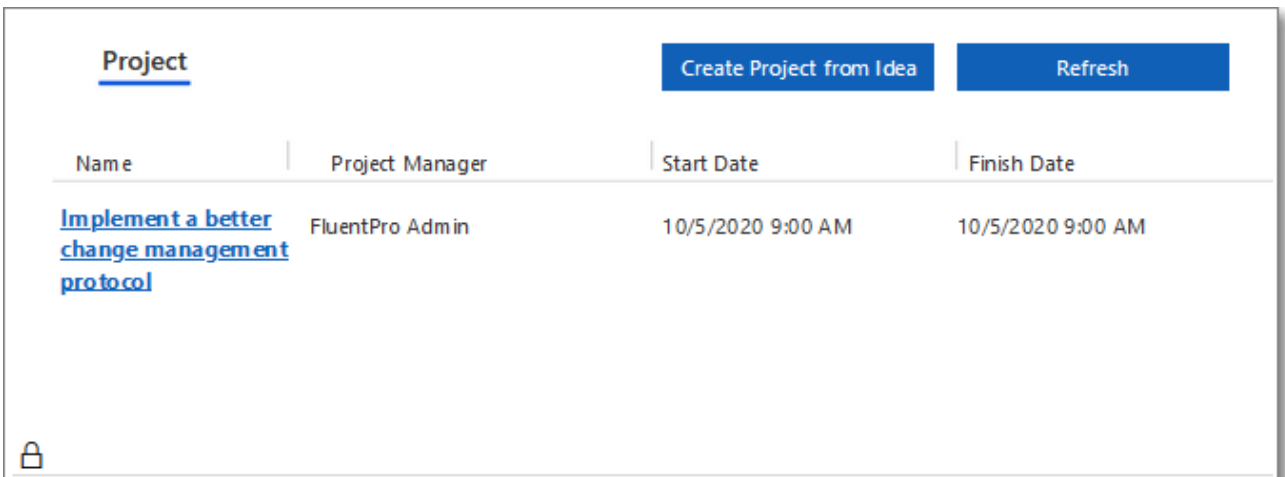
Project

Create Project from Idea

Refresh

| Name | Project Manager | Start Date | Finish Date |
|---|---|---|---|
| Implement a better change management protocol | FluentPro Admin | 10/5/2020 9:00 AM | 10/5/2020 9:00 AM |